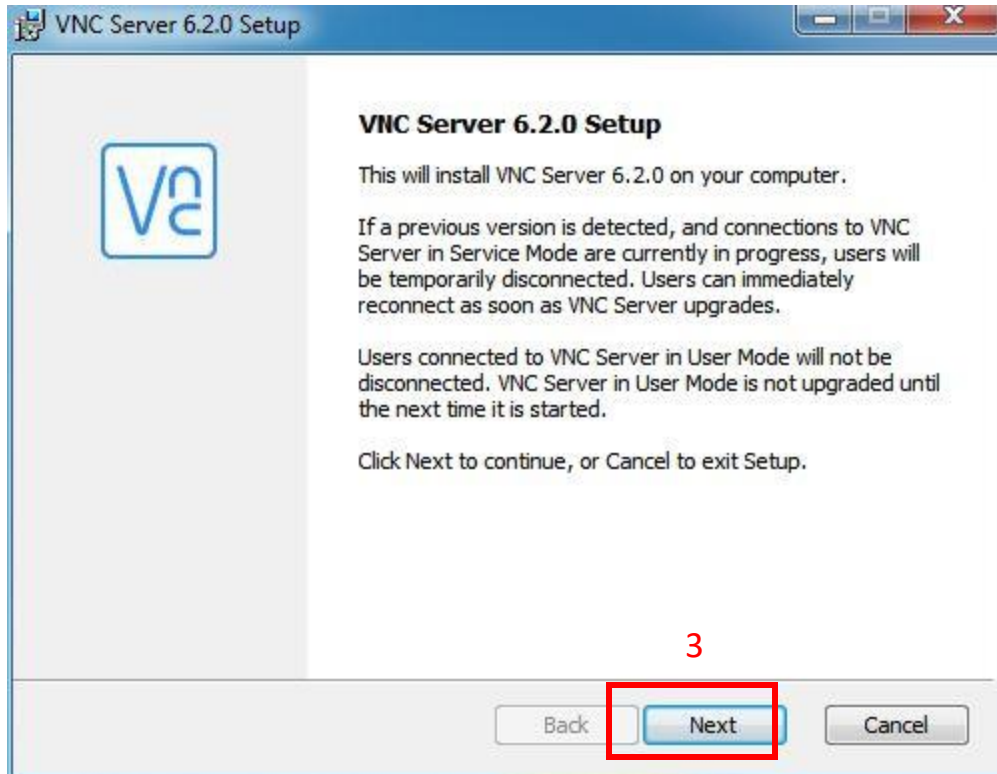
VNC Server 6.2.0 Setup

VNC

VNC Server 6.2.0 Setup

This will install VNC Server 6.2.0 on your computer.

If a previous version is detected, and connections to VNC Server in Service Mode are currently in progress, users will be temporarily disconnected. Users can immediately reconnect as soon as VNC Server upgrades.

Users connected to VNC Server in User Mode will not be disconnected. VNC Server in User Mode is not upgraded until the next time it is started.

Click Next to continue, or Cancel to exit Setup.

3

Back Next Cancel